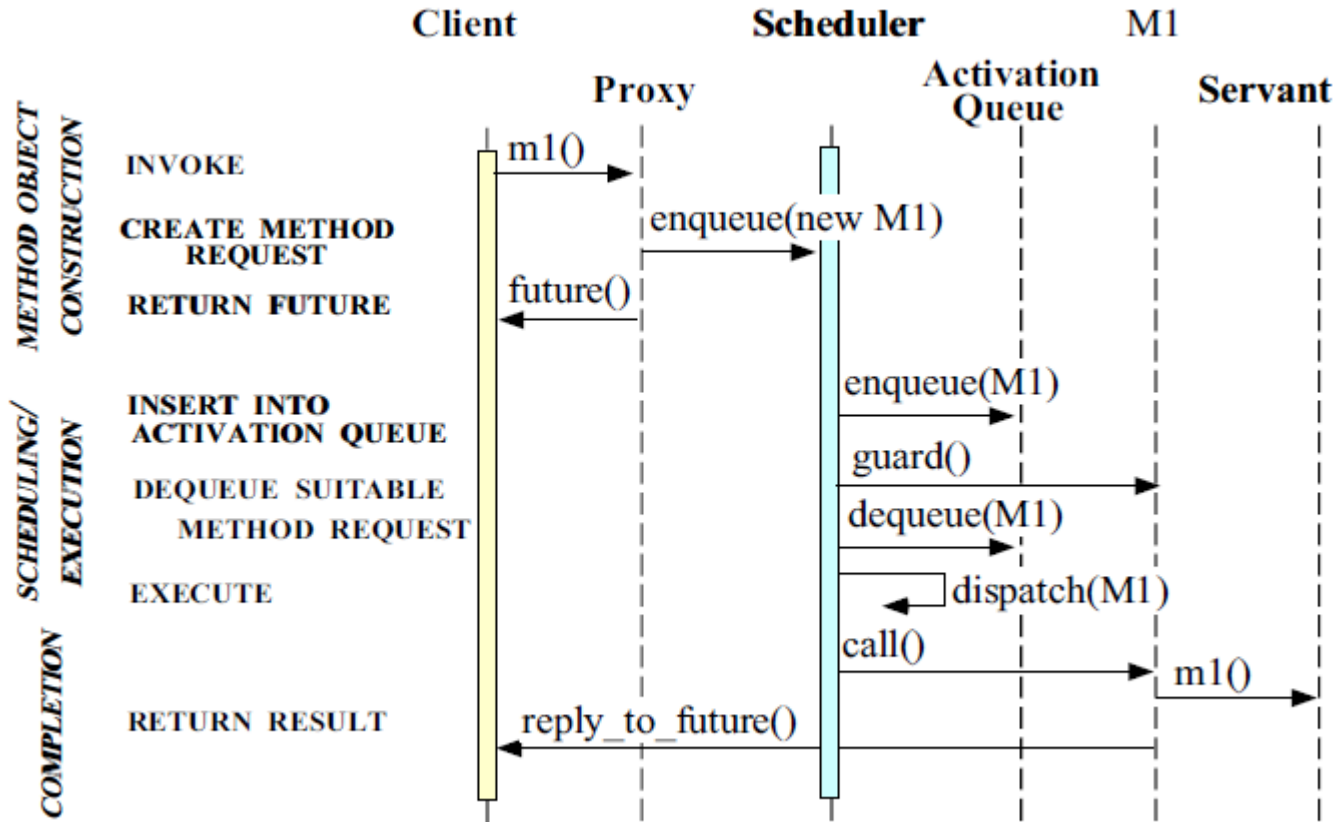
Client
Scheduler
M1
Proxy
Activation Queue
Servant

METHOD OBJECT CONSTRUCTION
INVOKE
m1()
CREATE METHOD REQUEST
enqueue(new M1)
RETURN FUTURE
future()

SCHEDULING/ EXECUTION
INSERT INTO ACTIVATION QUEUE
enqueue(M1)
DEQUEUE SUITABLE METHOD REQUEST
guard()
dequeue(M1)
EXECUTE
dispatch(M1)

COMPLETION
call()
m1()
RETURN RESULT
reply_to_future()